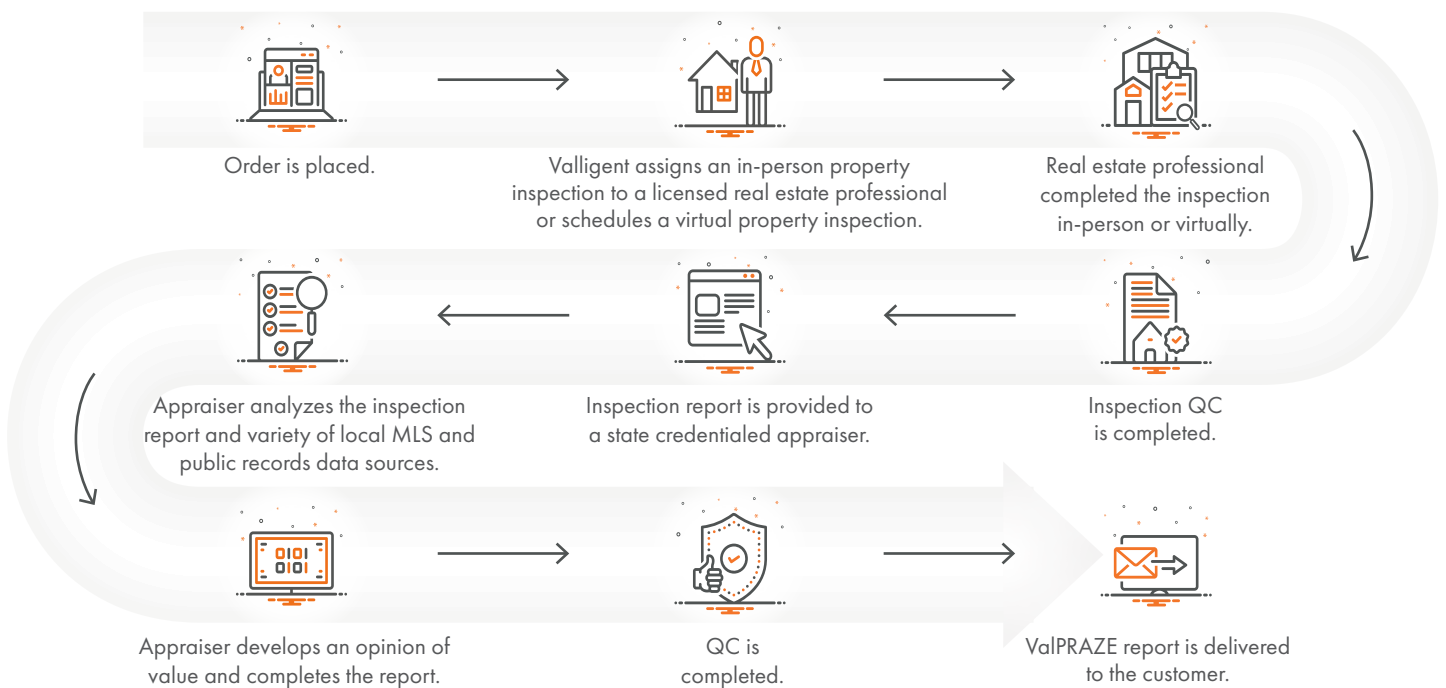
Order is placed.

Valligent assigns an in-person property inspection to a licensed real estate professional or schedules a virtual property inspection.

Real estate professional completed the inspection in-person or virtually.

Inspection QC is completed.

Inspection report is provided to a state credentialed appraiser.

Appraiser analyzes the inspection report and variety of local MLS and public records data sources.

0101
0101

Appraiser develops an opinion of value and completes the report.

QC is completed.

ValPRAZE report is delivered to the customer.